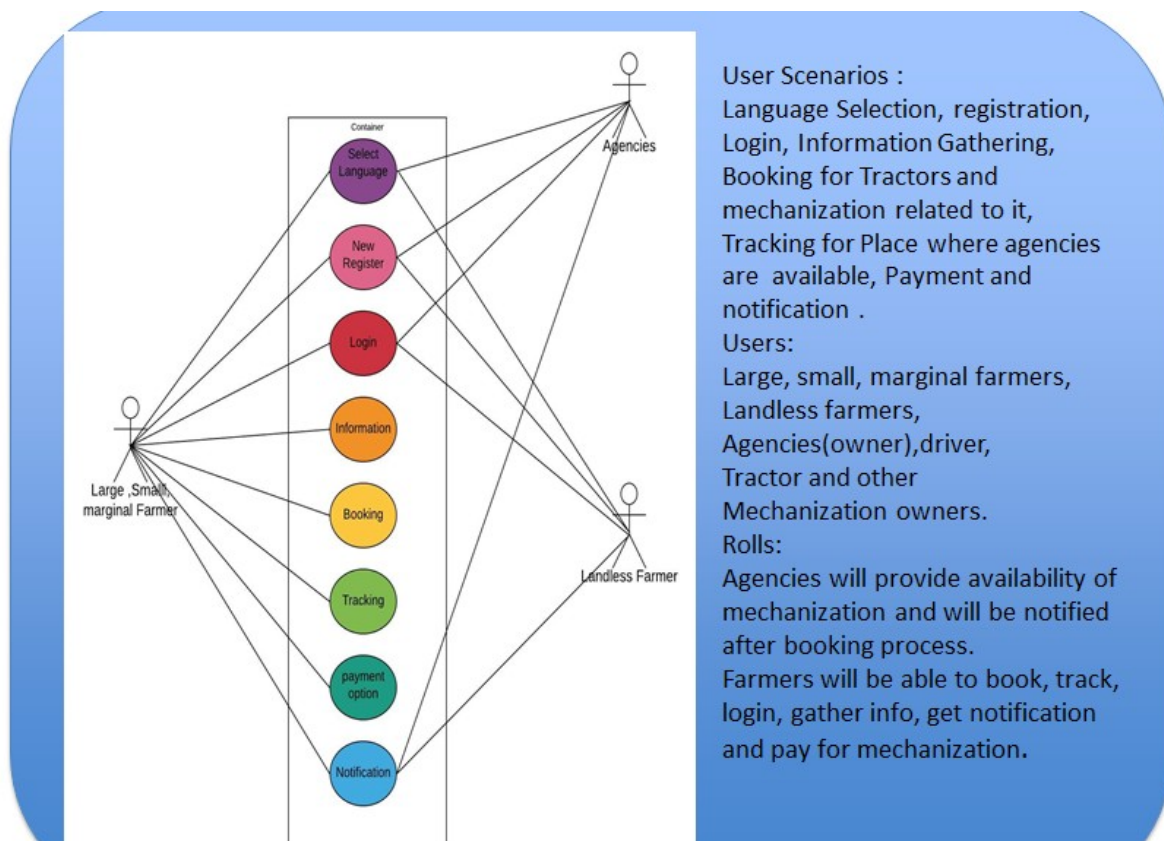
Container

Select Language

New Register

Login

Information

Booking

Tracking

payment option

Notification

Agencies

Large ,Small, marginal Farmer

Landless Farmer

User Scenarios :
Language Selection, registration, Login, Information Gathering, Booking for Tractors and mechanization related to it, Tracking for Place where agencies are available, Payment and notification .
Users:
Large, small, marginal farmers, Landless farmers, Agencies(owner),driver, Tractor and other Mechanization owners.
Rolls:
Agencies will provide availability of mechanization and will be notified after booking process.
Farmers will be able to book, track, login, gather info, get notification and pay for mechanization.